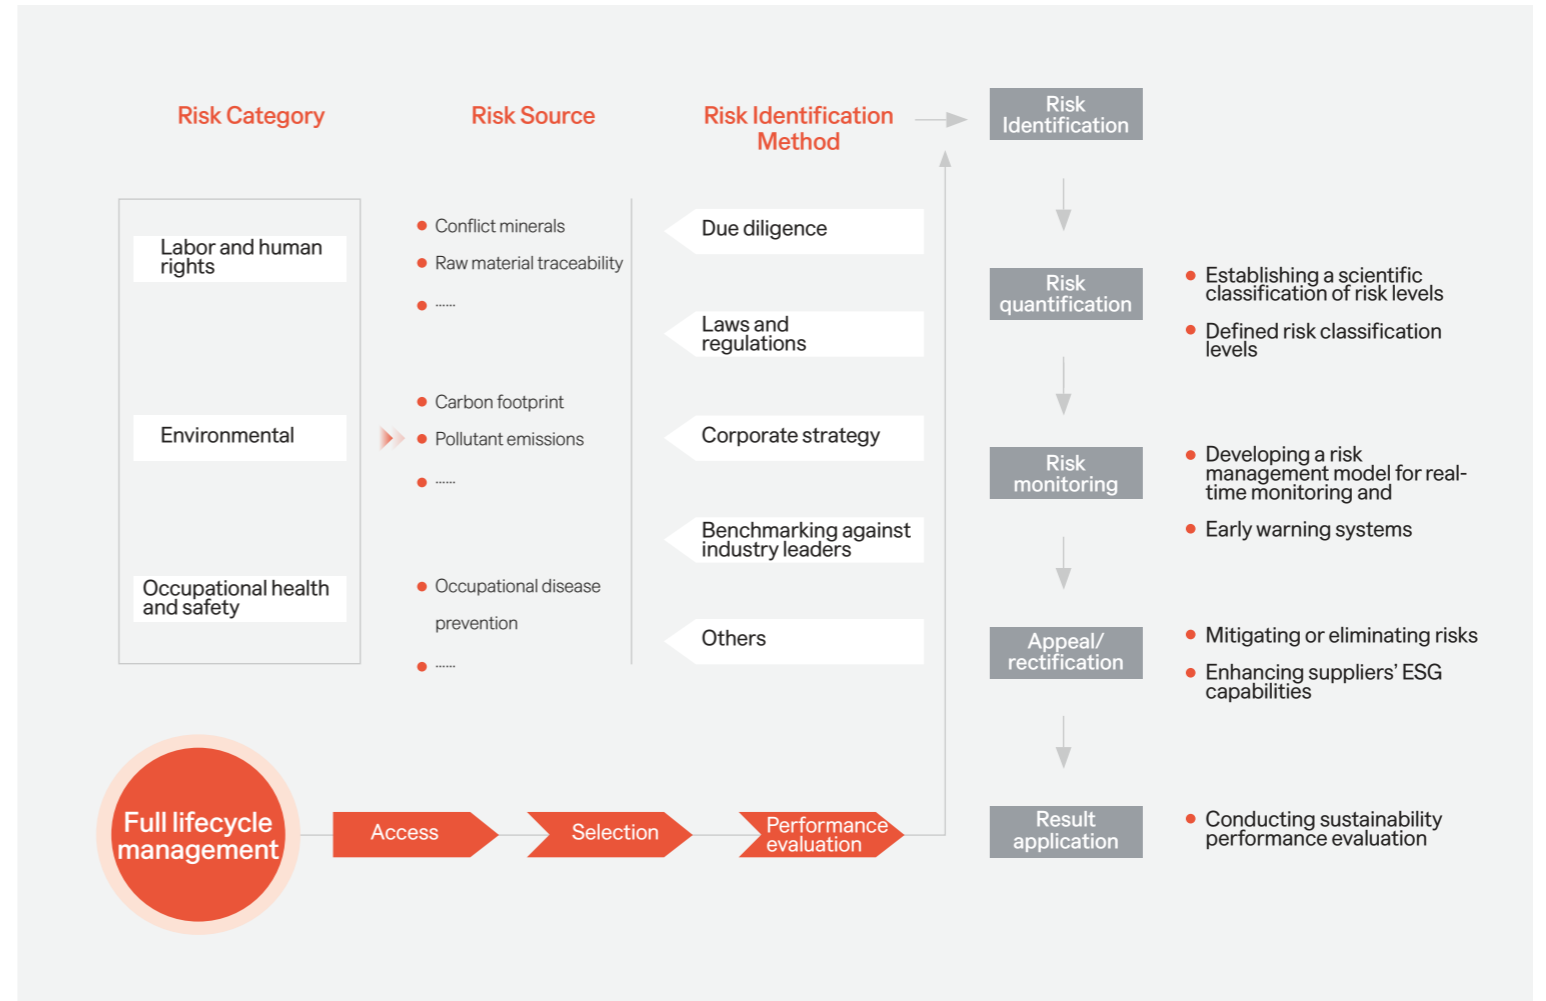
Risk Category

Risk Source

Risk Identification Method

Risk Identification

Labor and human rights

Environmental

Occupational health and safety

Conflict minerals
Raw material traceability
......

Carbon footprint
Pollutant emissions
......

Occupational disease prevention
......

Due diligence

Laws and regulations

Corporate strategy

Benchmarking against industry leaders

Others

Risk quantification

Establishing a scientific classification of risk levels
Defined risk classification levels

Risk monitoring

Developing a risk management model for real-time monitoring and
Early warning systems

Appeal/ rectification

Mitigating or eliminating risks
Enhancing suppliers' ESG capabilities

Result application

Conducting sustainability performance evaluation

Full lifecycle management

Access

Selection

Performance evaluation